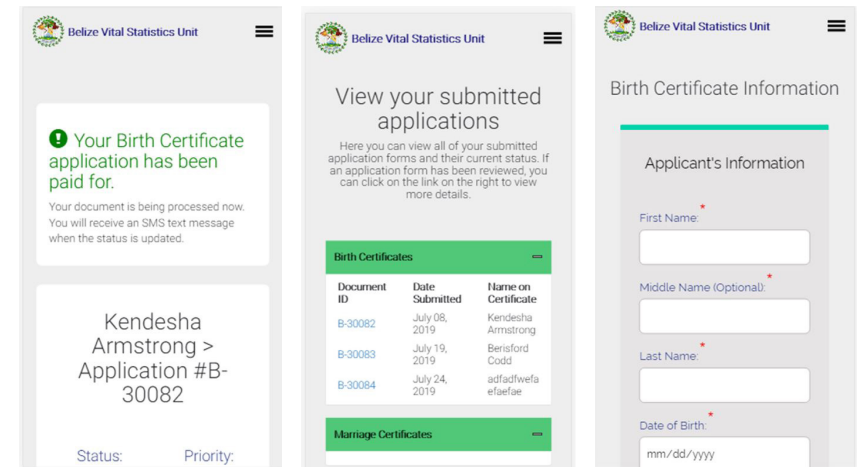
Belize Vital Statistics Unit

Your Birth Certificate application has been paid for.

Your document is being processed now. You will receive an SMS text message when the status is updated.

Kendesha Armstrong > Application #B-30082

Status: Priority:

Belize Vital Statistics Unit

View your submitted applications

Here you can view all of your submitted application forms and their current status. If an application form has been reviewed, you can click on the link on the right to view more details.

Birth Certificates

| Document ID | Date Submitted | Name on Certificate |
|---|---|---|
| B-30082 | July 08, 2019 | Kendesha Armstrong |
| B-30083 | July 19, 2019 | Berisford Codd |
| B-30084 | July 24, 2019 | adfadfwefa efaefae |

Marriage Certificates

Belize Vital Statistics Unit

Birth Certificate Information

Applicant's Information

First Name: *

Middle Name (Optional): *

Last Name: *

Date of Birth: *

mm/dd/yyyy